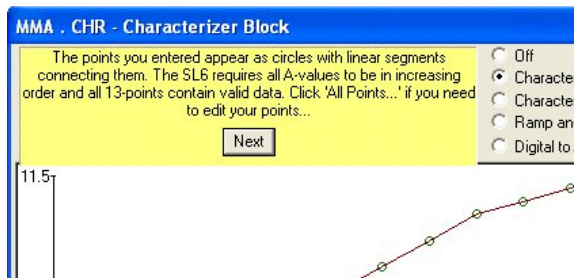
MMA . CHR - Characterizer Block

The points you entered appear as circles with linear segments connecting them. The SL6 requires all A-values to be in increasing order and all 13-points contain valid data. Click 'All Points...' if you need to edit your points...

Next

Off
Characte
Characte
Ramp an
Digital to

11.5